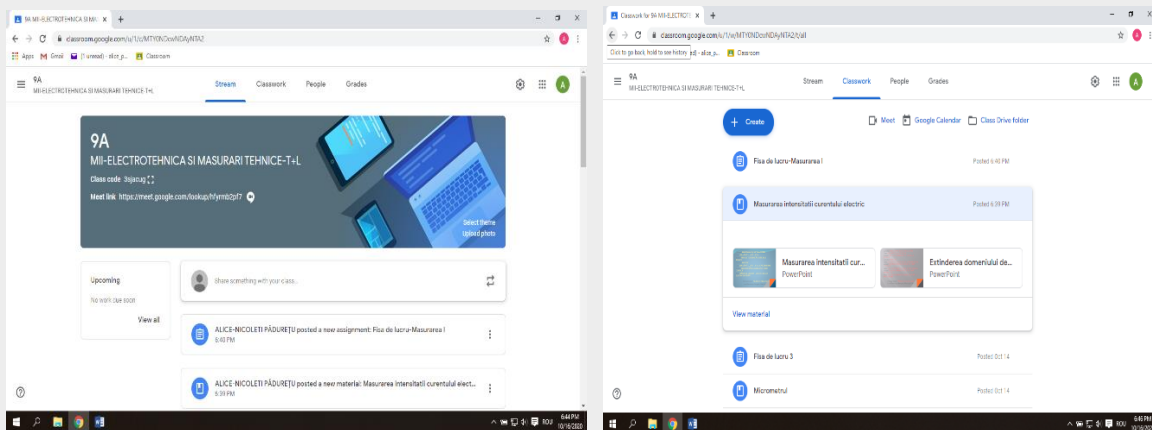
9A MII-ELECTROTEHNICA SI MA ×
classroom.google.com/u/1/c/MTY0NDcwNDAyNTA2
Apps Gmail (1 unread) - alice_p... Classroom

9A
MII-ELECTROTEHNICA SI MASURARI TEHNICE-T+L
Stream Classwork People Grades

9A
MII-ELECTROTEHNICA SI MASURARI TEHNICE-T+L
Class code 3sjacug
Meet link https://meet.google.com/lookup/hfyrmb2pf7
Select theme
Upload photo

Upcoming
No work due soon
View all

Share something with your class...

ALICE-NICOLETI PĂDUREȚU posted a new assignment: Fisa de lucru-Masurarea I
6:40 PM

ALICE-NICOLETI PĂDUREȚU posted a new material: Masurarea intensitatii curentului elect...
6:39 PM

6:44 PM 10/16/2020 ROU

Classwork for 9A MII-ELECTROT ×
classroom.google.com/u/1/w/MTY0NDcwNDAyNTA2/t/all
Click to go back, hold to see history
Classroom

9A
MII-ELECTROTEHNICA SI MASURARI TEHNICE-T+L
Stream Classwork People Grades

Create
Meet Google Calendar Class Drive folder

Fisa de lucru-Masurarea I
Posted 6:40 PM

Masurarea intensitatii curentului electric
Posted 6:39 PM

Masurarea intensitatii cur...
PowerPoint

Extinderea domeniului de...
PowerPoint

View material

Fisa de lucru 3
Posted Oct 14

Micrometrul
Posted Oct 14

6:46 PM 10/16/2020 ROU